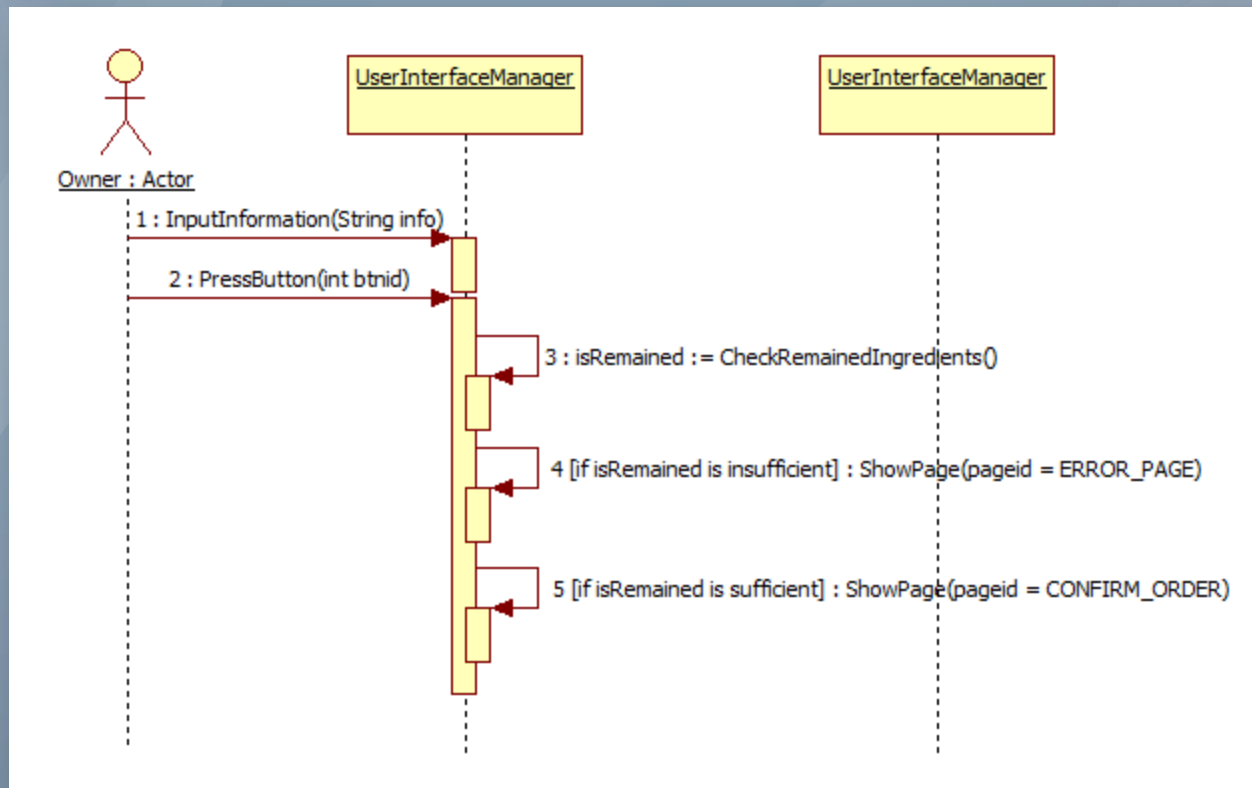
UserInterfaceManager

UserInterfaceManager

Owner : Actor

1 : InputInformation(String info)

2 : PressButton(int btnid)

3 : isRemained := CheckRemainedIngredients()

4 [if isRemained is insufficient] : ShowPage(pageid = ERROR_PAGE)

5 [if isRemained is sufficient] : ShowPage(pageid = CONFIRM_ORDER)